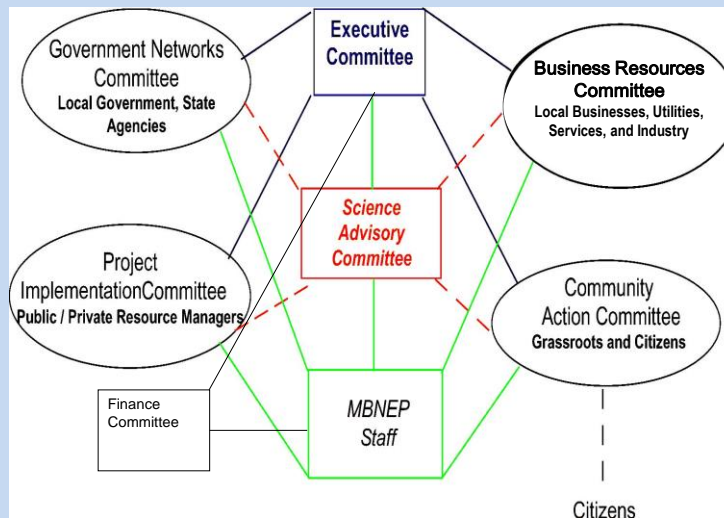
Executive Committee

Government Networks Committee
Local Government, State Agencies

Business Resources Committee
Local Businesses, Utilities, Services, and Industry

Science Advisory Committee

Project ImplementationCommittee
Public / Private Resource Managers

Community Action Committee
Grassroots and Citizens

Finance Committee

MBNEP Staff

Citizens